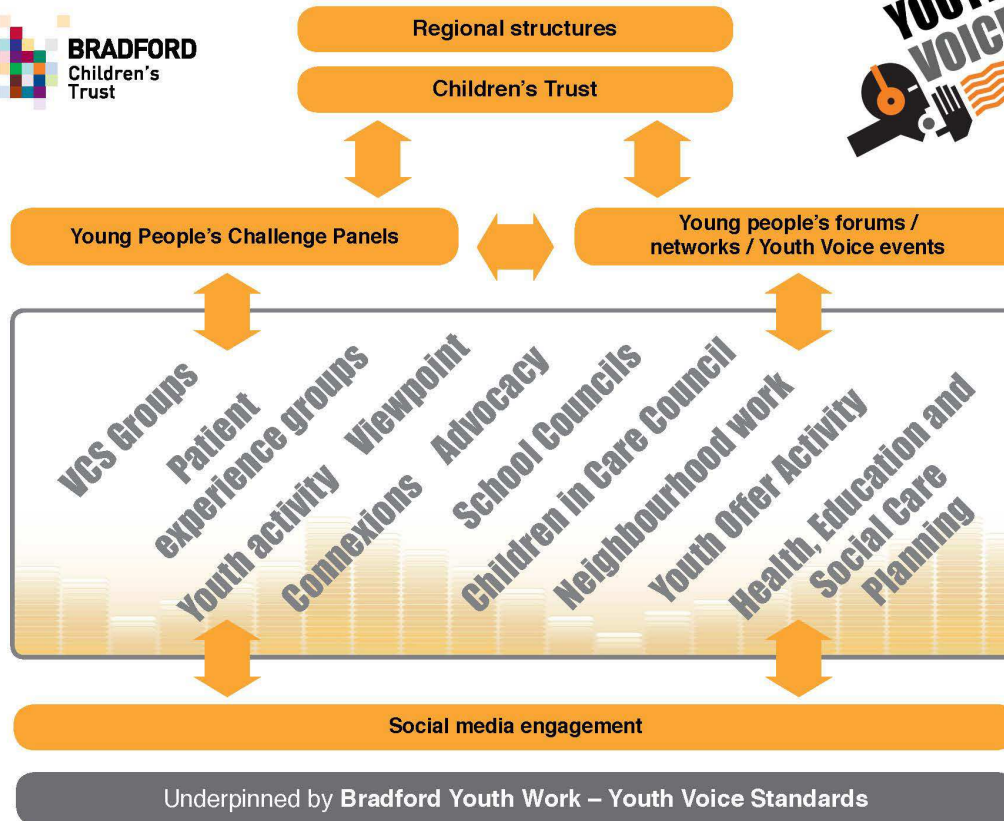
BRADFORD
Children's
Trust

Regional structures

Children's Trust

YOUTH VOIC

Young People's Challenge Panels

Young people's forums / networks / Youth Voice events

VCS Groups

Patient experience groups

Youth activity

Viewpoint

Connexions

Advocacy

School Councils

Children in Care Council

Neighbourhood work

Youth Offer Activity

Health, Education and Social Care Planning

Social media engagement

Underpinned by Bradford Youth Work – Youth Voice Standards